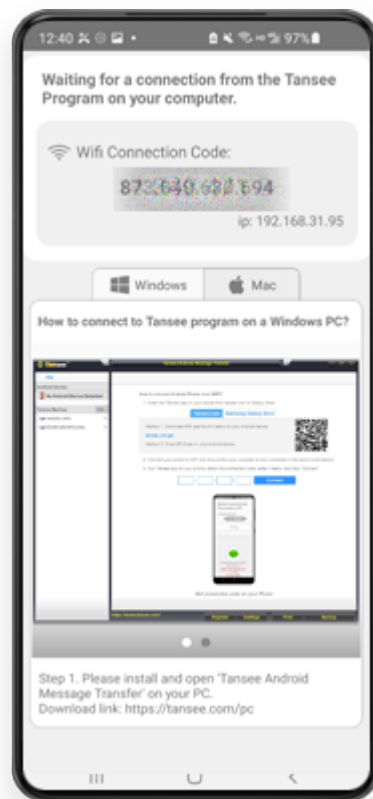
12:40 97%

Waiting for a connection from the Tansee Program on your computer.

Wifi Connection Code:

873 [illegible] 694

ip: 192.168.31.95

Windows

Mac

How to connect to Tansee program on a Windows PC?

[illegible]

Step 1. Please install and open 'Tansee Android Message Transfer' on your PC.
Download link: https://tansee.com/pc